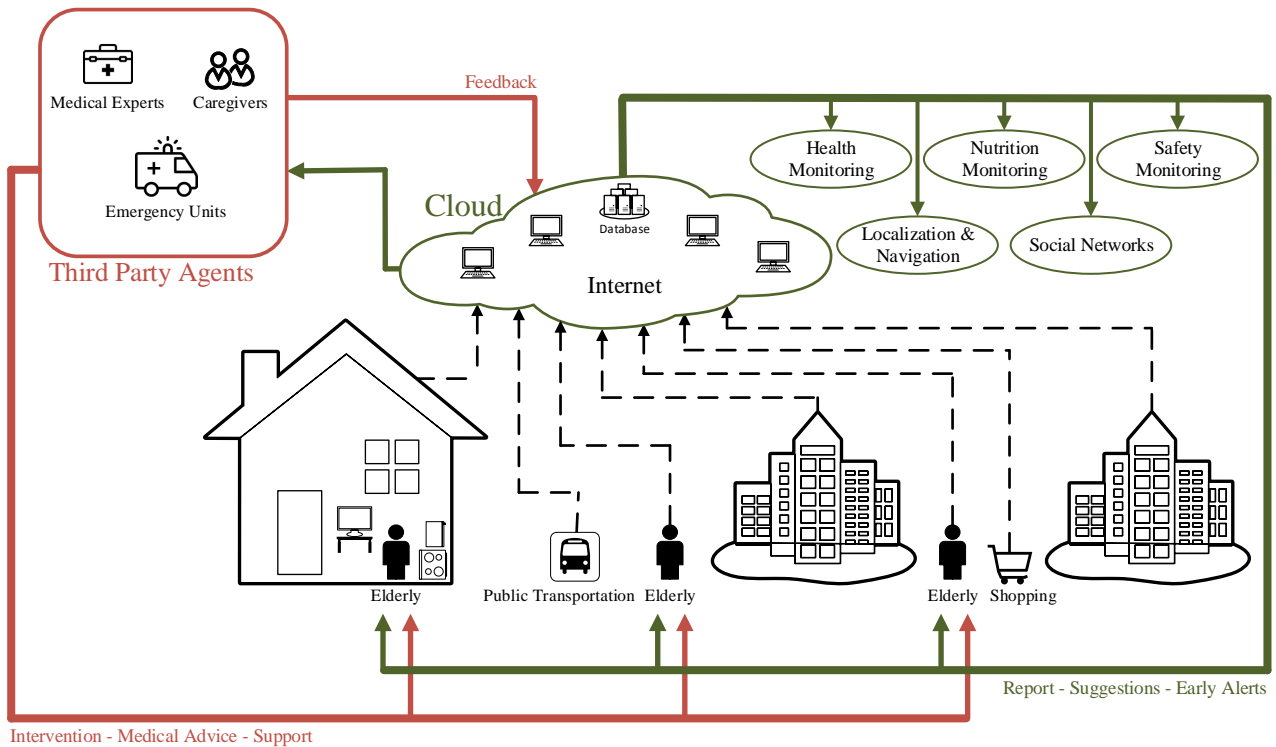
Medical Experts
Caregivers
Emergency Units
Third Party Agents

Feedback

Cloud
Database
Internet

Health Monitoring
Nutrition Monitoring
Safety Monitoring
Localization & Navigation
Social Networks

Elderly
Public Transportation
Elderly
Elderly
Shopping

Report - Suggestions - Early Alerts

Intervention - Medical Advice - Support